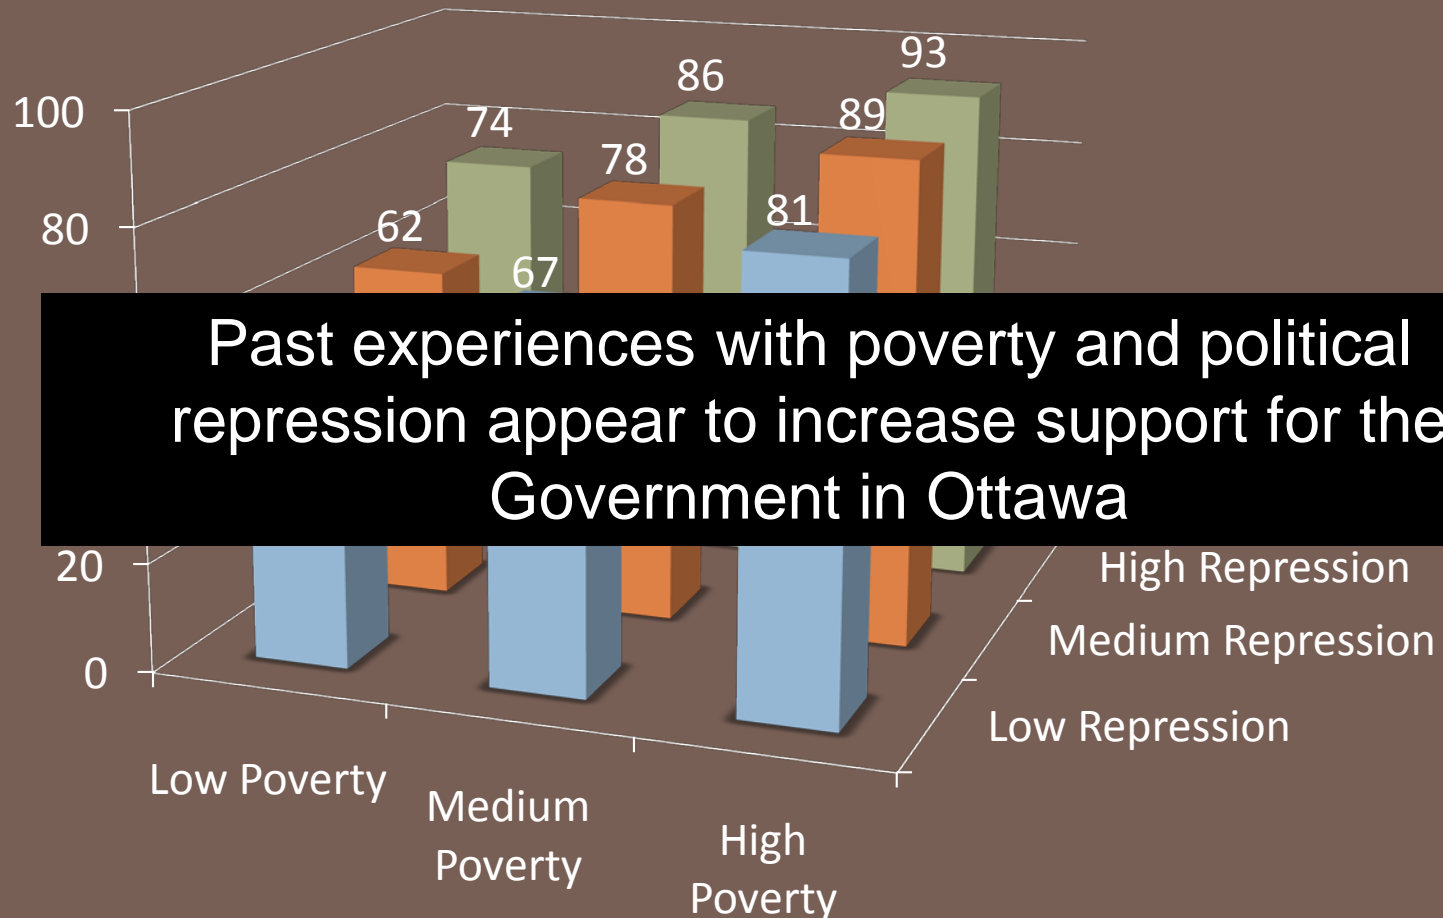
100
80
20
0

74
86
93
62
78
89
67
81

Past experiences with poverty and political repression appear to increase support for the Government in Ottawa

High Repression
Medium Repression
Low Repression

Low Poverty
Medium Poverty
High Poverty